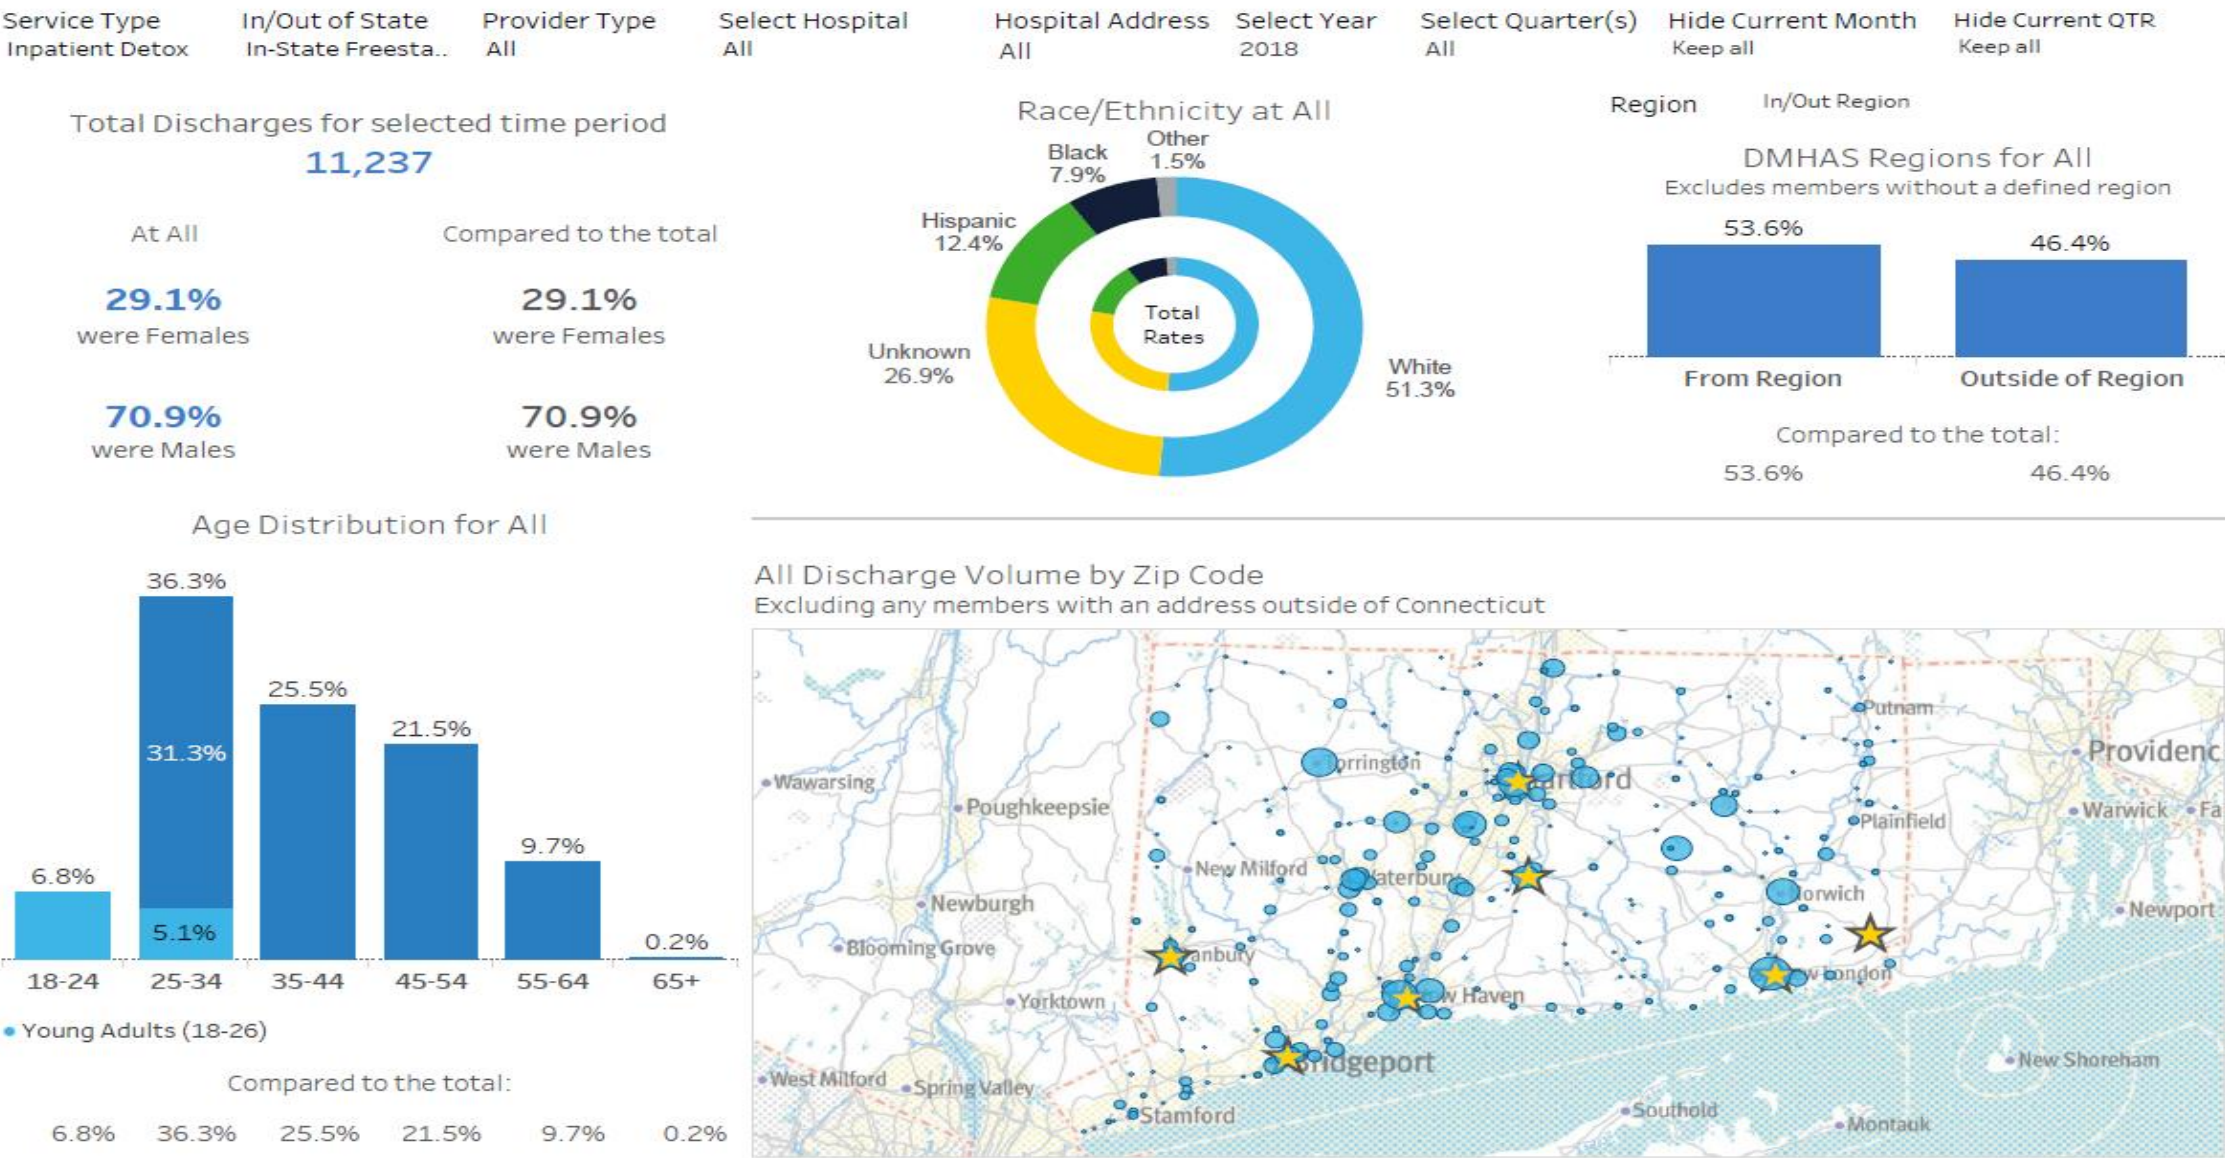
Service Type
Inpatient Detox

In/Out of State
In-State Freesta..

Provider Type
All

Select Hospital
All

Hospital Address
All

Select Year
2018

Select Quarter(s)
All

Hide Current Month
Keep all

Hide Current QTR
Keep all

Total Discharges for selected time period
11,237

At All

29.1%
were Females

70.9%
were Males

Compared to the total

29.1%
were Females

70.9%
were Males

Race/Ethnicity at All

Black 7.9%
Other 1.5%
Hispanic 12.4%
Unknown 26.9%
White 51.3%
Total Rates

Region
In/Out Region

DMHAS Regions for All
Excludes members without a defined region

53.6%
46.4%
From Region
Outside of Region

Compared to the total:
53.6%
46.4%

Age Distribution for All

6.8%
36.3%
31.3%
5.1%
25.5%
21.5%
9.7%
0.2%
18-24
25-34
35-44
45-54
55-64
65+

Young Adults (18-26)

Compared to the total:
6.8% 36.3% 25.5% 21.5% 9.7% 0.2%

All Discharge Volume by Zip Code
Excluding any members with an address outside of Connecticut

Putnam
Providenc
Wawarsing
Torrington
Hartford
Poughkeepsie
Warwick
Fa
Plainfield
New Milford
Waterbury
Norwich
Newburgh
Newport
Blooming Grove
Danbury
New London
Yorktown
New Haven
Bridgeport
New Shoreham
West Milford
Spring Valley
Stamford
Southold
Montauk